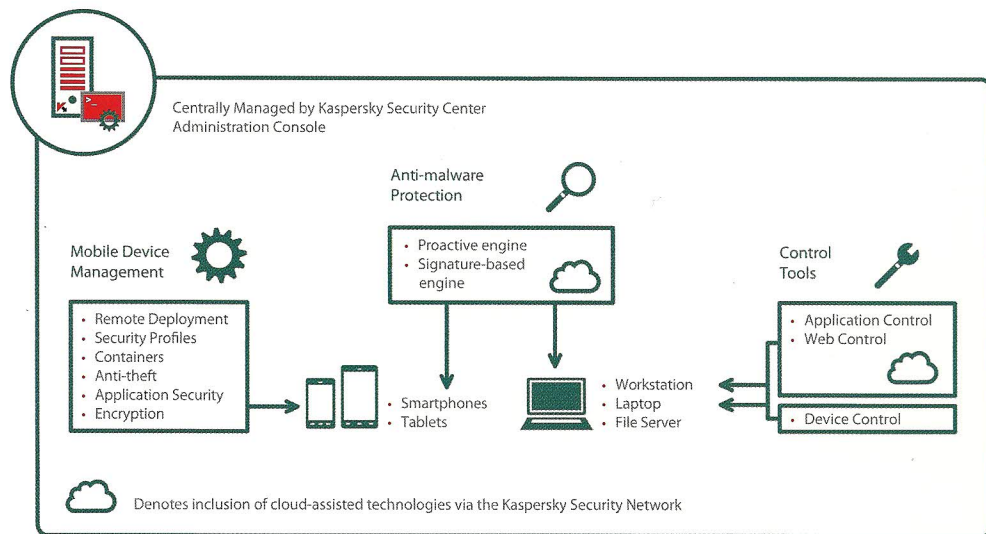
Centrally Managed by Kaspersky Security Center Administration Console

Anti-malware Protection

- Proactive engine
- Signature-based engine

Mobile Device Management

- Remote Deployment
- Security Profiles
- Containers
- Anti-theft
- Application Security
- Encryption

- Smartphones
- Tablets

- Workstation
- Laptop
- File Server

Control Tools

- Application Control
- Web Control

- Device Control

Denotes inclusion of cloud-assisted technologies via the Kaspersky Security Network